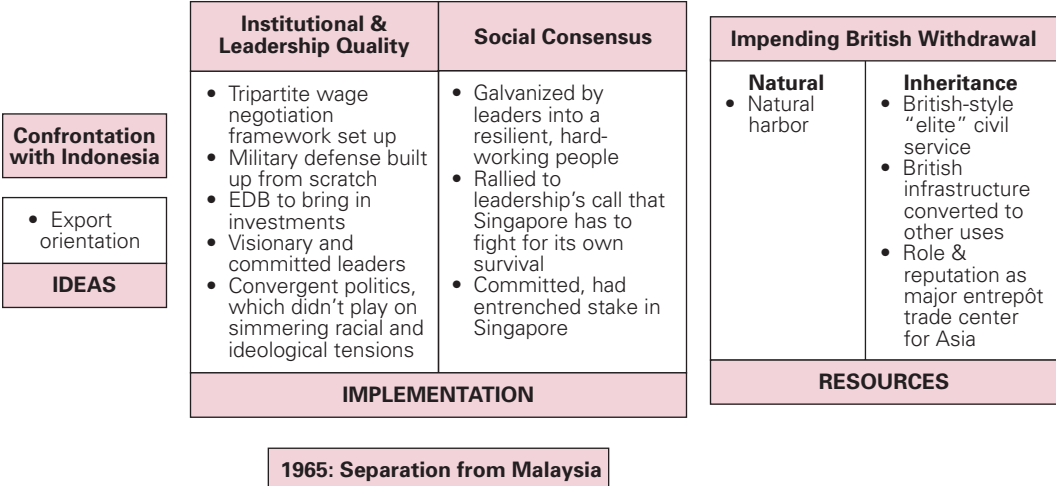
Confrontation with Indonesia

• Export orientation

IDEAS

| Institutional & Leadership Quality | Social Consensus |
|---|---|
| • Tripartite wage negotiation framework set up • Military defense built up from scratch • EDB to bring in investments • Visionary and committed leaders • Convergent politics, which didn't play on simmering racial and ideological tensions | • Galvanized by leaders into a resilient, hard-working people • Rallied to leadership's call that Singapore has to fight for its own survival • Committed, had entrenched stake in Singapore |

IMPLEMENTATION

Impending British Withdrawal

| Natural | Inheritance |
|---|---|
| • Natural harbor | • British-style "elite" civil service • British infrastructure converted to other uses • Role & reputation as major entrepôt trade center for Asia |

RESOURCES

1965: Separation from Malaysia